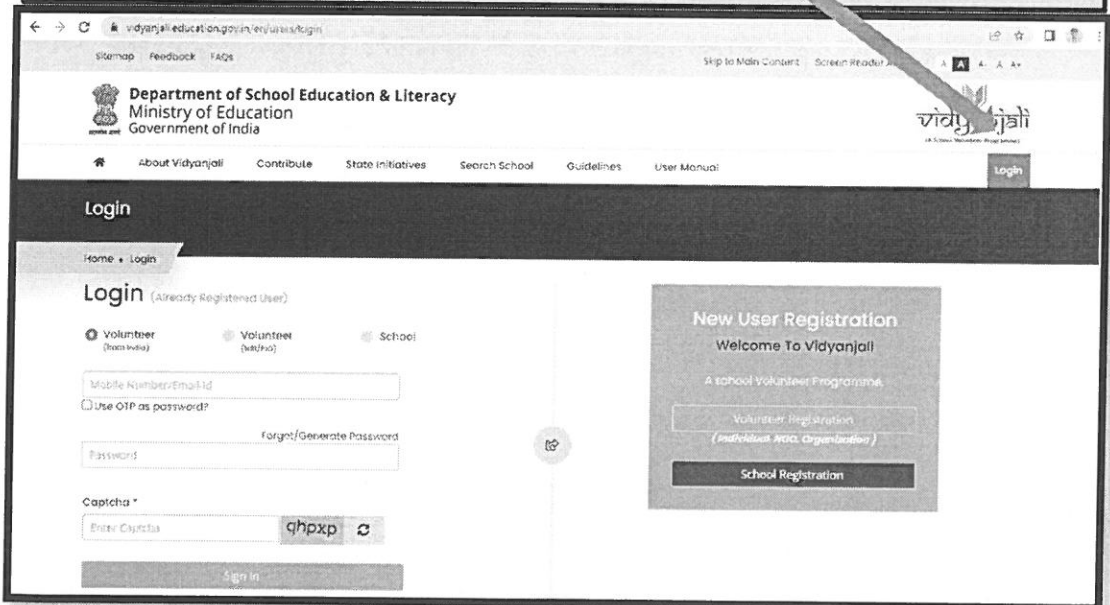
vidyanjali.education.gov.in/en/users/login

Sitemap Feedback FAQs

Skip to Main Content Screen Reader A A A- A A+

Department of School Education & Literacy
Ministry of Education
Government of India

vidy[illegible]jali

About Vidyanjali Contribute State Initiatives Search School Guidelines User Manual Login

Login

Home • Login

Login (Already Registered User)

Volunteer (from India) Volunteer (NRI/PIO) School

Mobile Number/Email-Id

Use OTP as password?

Forgot/Generate Password

Password

Captcha *

Enter Captcha qhpxp

Sign In

New User Registration

Welcome To Vidyanjali

A school Volunteer Programme.

Volunteer Registration
(Individual, NGO, Organization)

School Registration